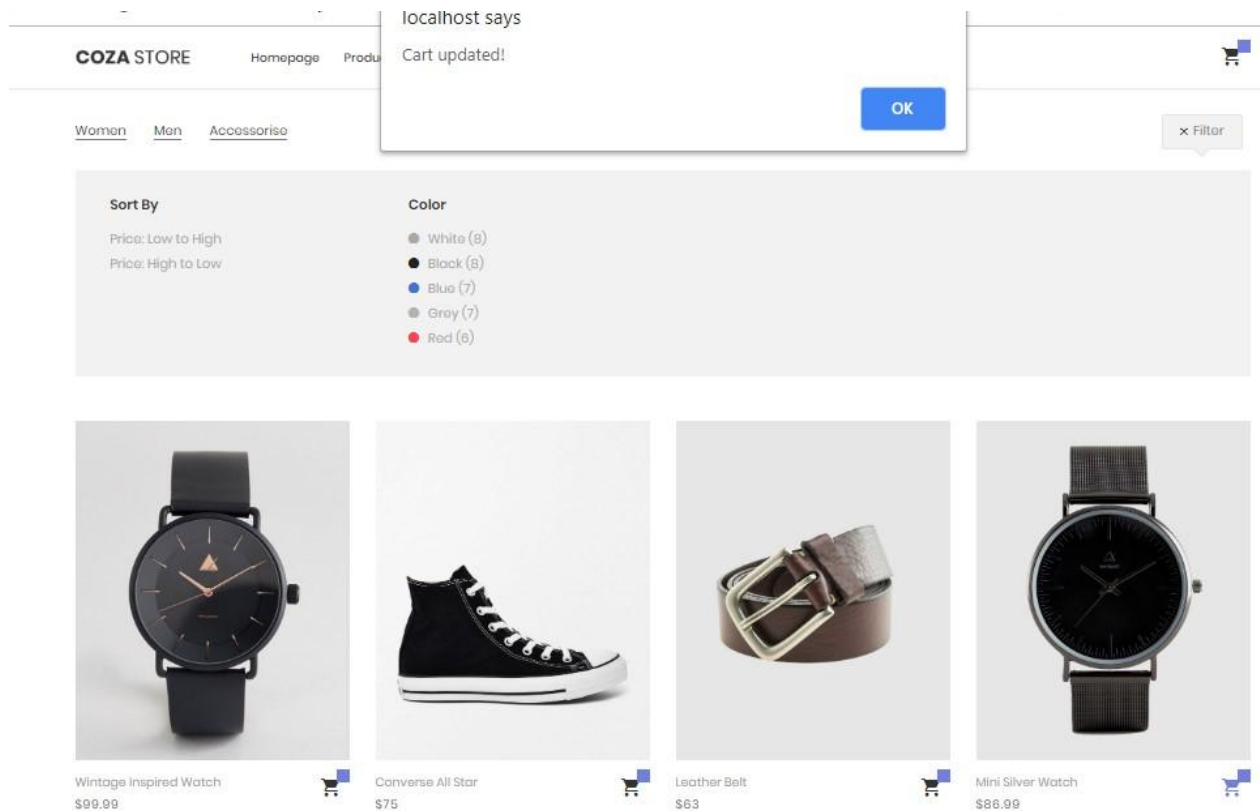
localhost says

Cart updated!

OK

COZA STORE

Homepage

Produ

Women Men Accessorise

× Filter

Sort By

Price: Low to High

Price: High to Low

Color

White (8)

Black (8)

Blue (7)

Grey (7)

Red (6)

Wintage Inspired Watch

$99.99

Converse All Star

$75

Leather Belt

$63

Mini Silver Watch

$86.99